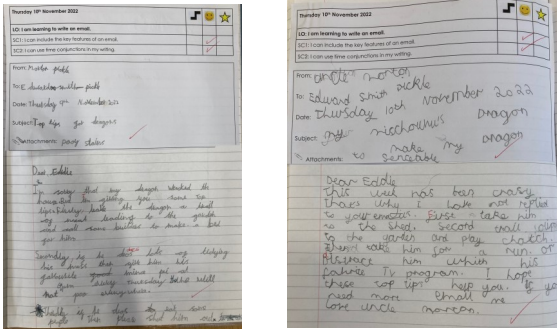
Thursday 10th November 2022

LO: I am learning to write an email.

SC1: I can include the key features of an email.

SC2: I can use time conjunctions in my writing.

From: Mustafa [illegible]

To: E. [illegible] smith pickle

Date: Thursday 10th November 2022

Subject: Top tips for dragons

Attachments: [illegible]

Dear Eddie

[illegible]

Thursday 10th November 2022

LO: I am learning to write an email.

SC1: I can include the key features of an email.

SC2: I can use time conjunctions in my writing.

From: Uncle Morten

To: Edward smith pickle

Date: Thursday 10th November 2022

Subject: my mischovious dragon

Attachments: to make my dragon sencable

Dear Eddie
This week has ben crazy thats why I have not replied to your emotes. First take him to the shed. Second walk with him to the garden and play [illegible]. Then walk him for a run. Or distract him with his fabvrite TV program. I hope these top tips help you. If you need more email me
Love Uncle Morten.